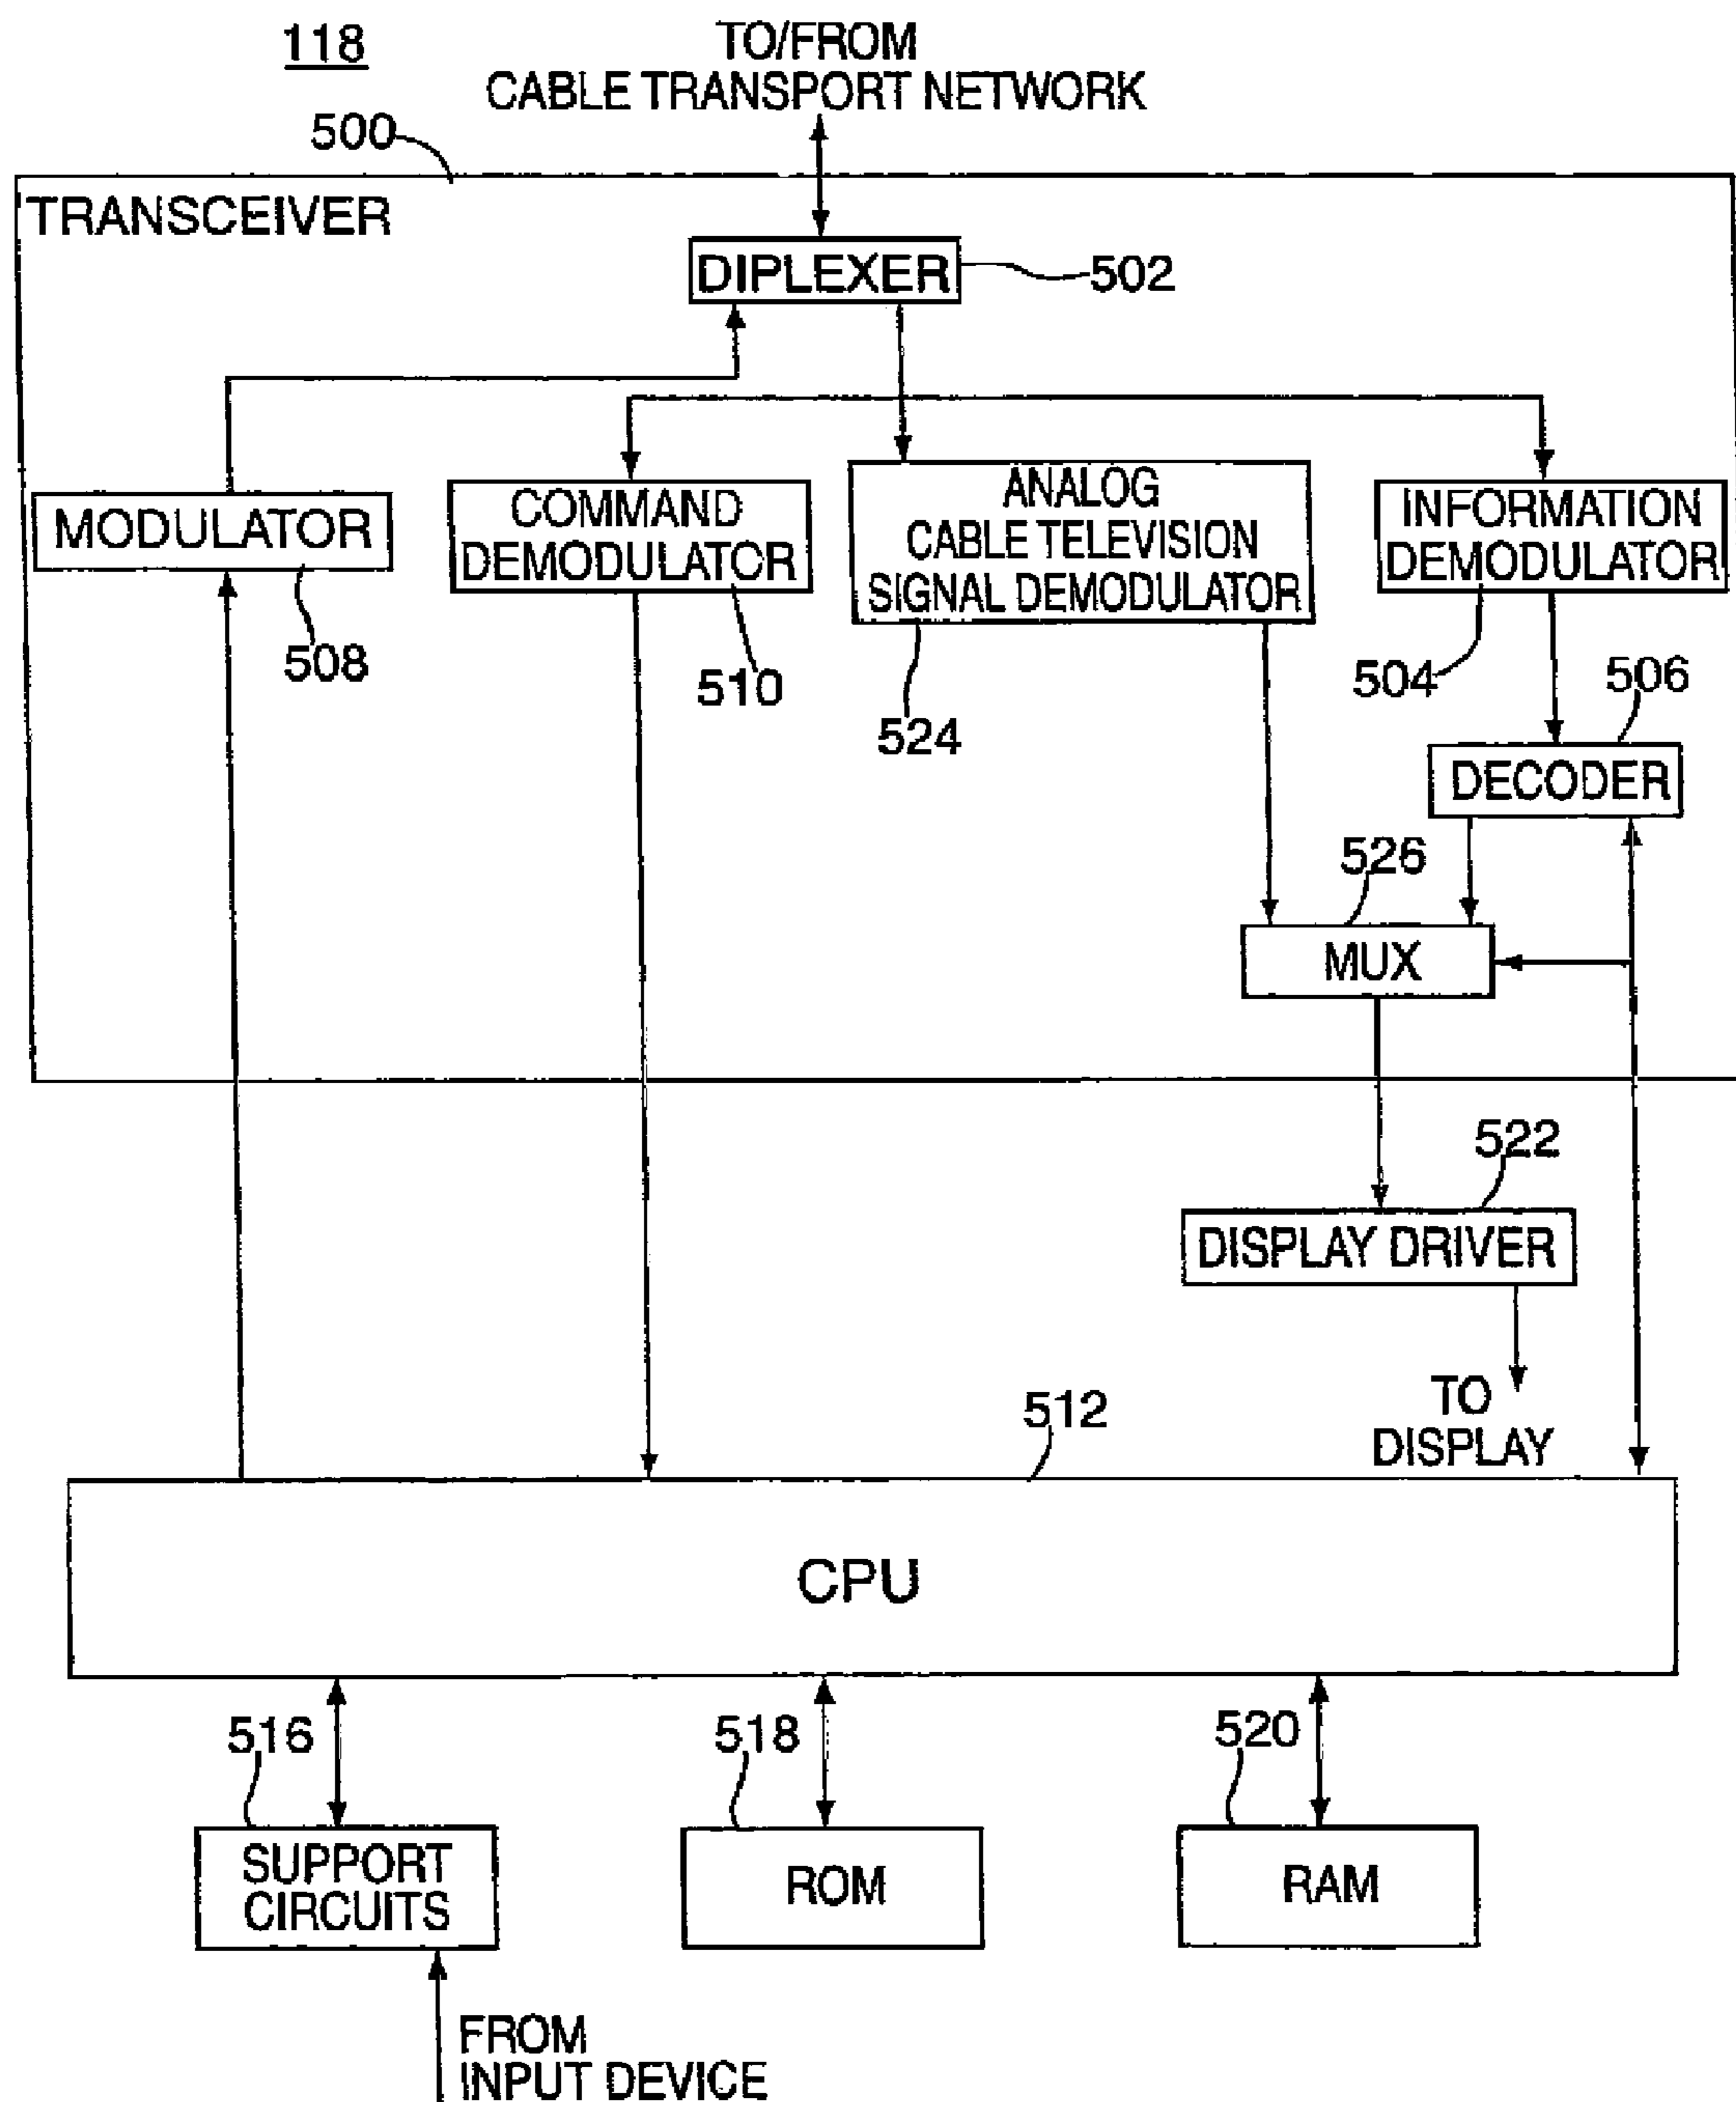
118

TO/FROM
CABLE TRANSPORT NETWORK

500

TRANSCEIVER

DIPLEXER

502

MODULATOR

COMMAND DEMODULATOR

ANALOG CABLE TELEVISION SIGNAL DEMODULATOR

INFORMATION DEMODULATOR

508

510

524

504

506

DECODER

526

MUX

522

DISPLAY DRIVER

TO DISPLAY

512

CPU

516

518

520

SUPPORT CIRCUITS

ROM

RAM

FROM INPUT DEVICE